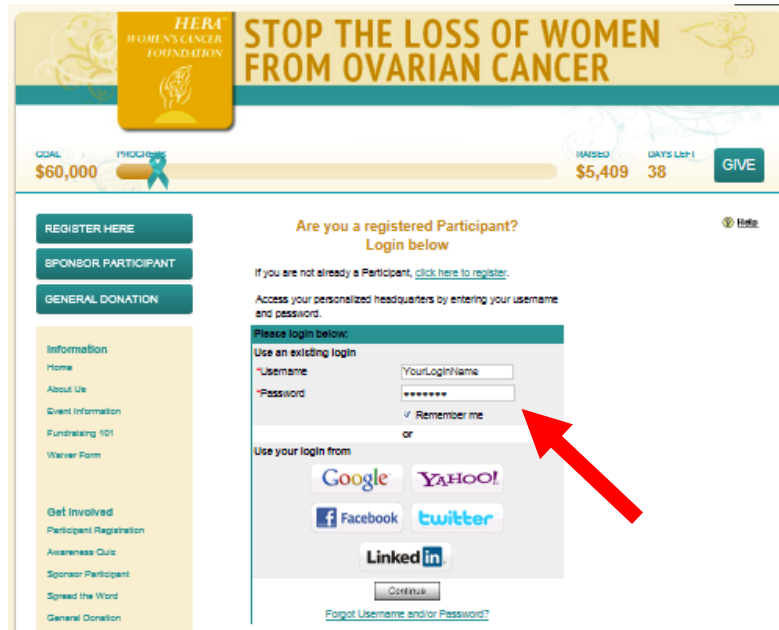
HERA
WOMEN'S CANCER FOUNDATION

STOP THE LOSS OF WOMEN FROM OVARIAN CANCER

GOAL
$60,000

PROGRESS

RAISED
$5,409

DAYS LEFT
38

GIVE

REGISTER HERE

SPONSOR PARTICIPANT

GENERAL DONATION

Information
Home
About Us
Event Information
Fundraising 101
Waiver Form

Get Involved
Participant Registration
Awareness Quiz
Sponsor Participant
Spread the Word
General Donation

Help

Are you a registered Participant?
Login below

If you are not already a Participant, click here to register.

Access your personalized headquarters by entering your username and password.

Please login below:
Use an existing login
*Username YourLoginName
*Password •••••••
✓ Remember me
or
Use your login from
Google
YAHOO!
Facebook
twitter
LinkedIn

Continue

Forgot Username and/or Password?